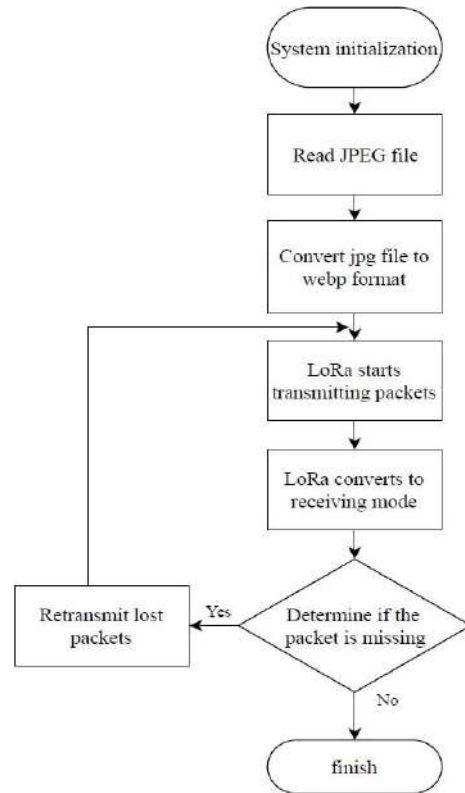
System initialization

Read JPEG file

Convert jpg file to webp format

LoRa starts transmitting packets

LoRa converts to receiving mode

Determine if the packet is missing

Yes

Retransmit lost packets

No

finish